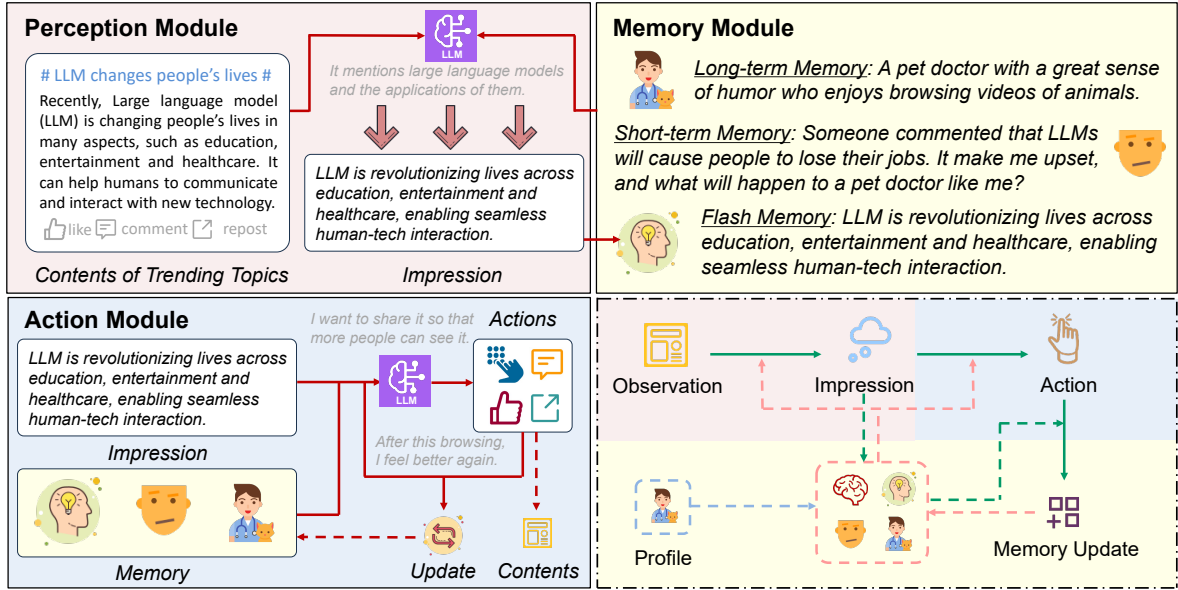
Perception Module

LLM

It mentions large language models and the applications of them.

# LLM changes people's lives #

Recently, Large language model (LLM) is changing people's lives in many aspects, such as education, entertainment and healthcare. It can help humans to communicate and interact with new technology.

like comment repost

Contents of Trending Topics

LLM is revolutionizing lives across education, entertainment and healthcare, enabling seamless human-tech interaction.

Impression

Memory Module

Long-term Memory: A pet doctor with a great sense of humor who enjoys browsing videos of animals.

Short-term Memory: Someone commented that LLMs will cause people to lose their jobs. It make me upset, and what will happen to a pet doctor like me?

Flash Memory: LLM is revolutionizing lives across education, entertainment and healthcare, enabling seamless human-tech interaction.

Action Module

I want to share it so that more people can see it.

Actions

LLM is revolutionizing lives across education, entertainment and healthcare, enabling seamless human-tech interaction.

LLM

Impression

After this browsing, I feel better again.

Memory

Update

Contents

Observation

Impression

Action

Profile

Memory Update